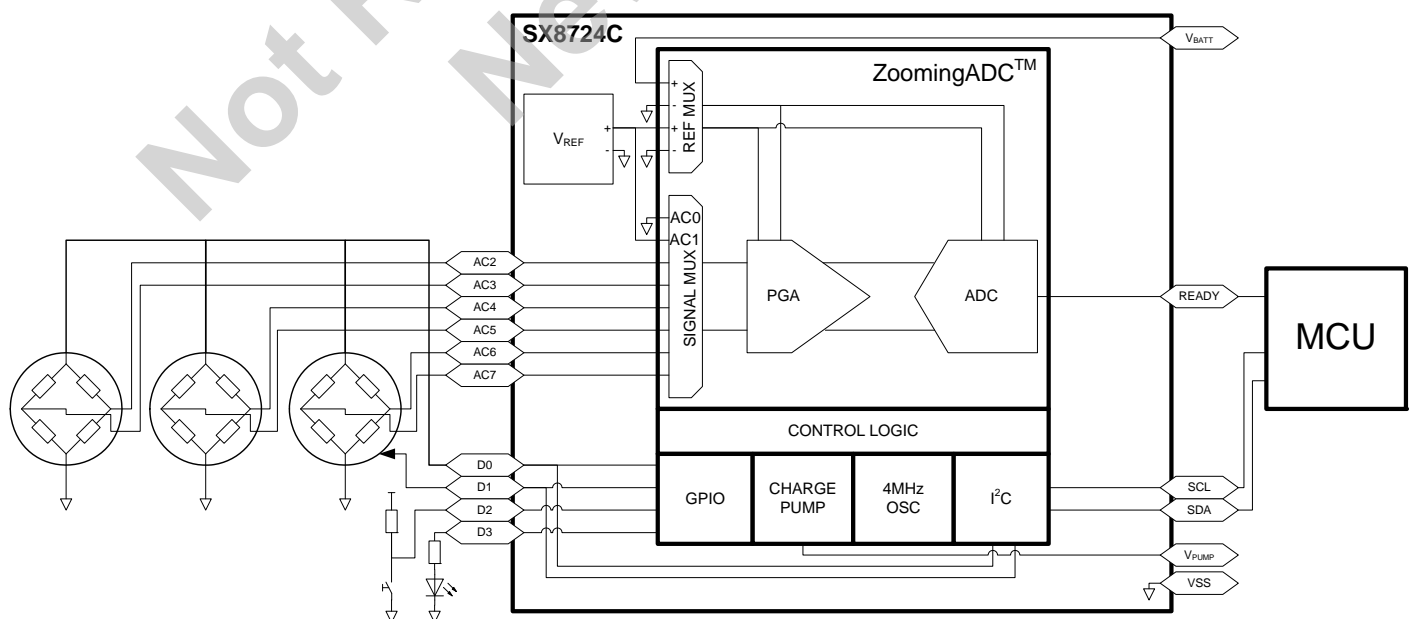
Not Re...

SX8724C

$V_{BATT}$

ZoomingADC$^{TM}$

+
-
+
-
REF MUX

$V_{REF}$

+
-

AC0
AC1

SIGNAL MUX

AC2
AC3
AC4
AC5
AC6
AC7

PGA

ADC

READY

MCU

CONTROL LOGIC

D0
D1
D2
D3

GPIO

CHARGE PUMP

4MHz OSC

$I^2C$

SCL

SDA

$V_{PUMP}$

VSS